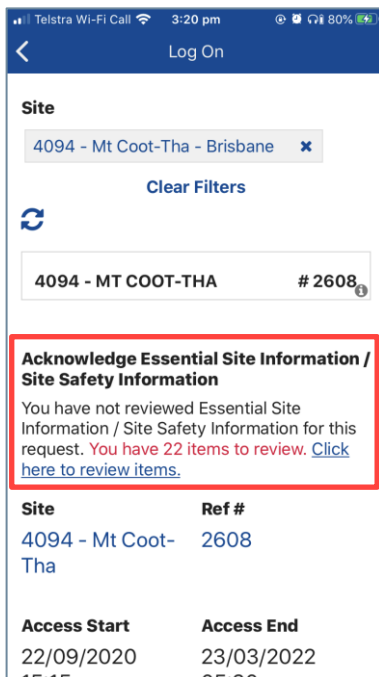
Telstra Wi-Fi Call 3:20 pm 80%

Log On

Site

4094 - Mt Coot-Tha - Brisbane ✖

Clear Filters

4094 - MT COOT-THA # 2608

Acknowledge Essential Site Information / Site Safety Information

You have not reviewed Essential Site Information / Site Safety Information for this request. You have 22 items to review. Click here to review items.

Site
4094 - Mt Coot-Tha

Ref #
2608

Access Start
22/09/2020
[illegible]

Access End
23/03/2022
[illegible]